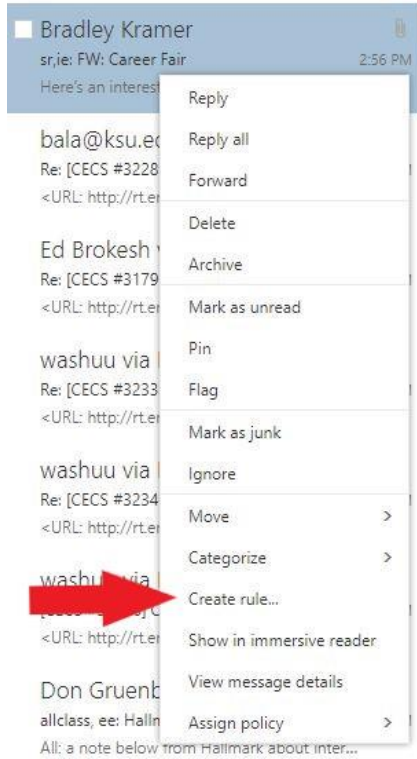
Bradley Kramer
sr,ie: FW: Career Fair 2:56 PM
Here's an interest

bala@ksu.ed
Re: [CECS #3228
<URL: http://rt.er

Ed Brokesh
Re: [CECS #3179
<URL: http://rt.er

washuu via
Re: [CECS #3233
<URL: http://rt.er

washuu via
Re: [CECS #3234
<URL: http://rt.er

washu via
<URL: http://rt.er

Don Gruenb
allclass, ee: Halln
All: a note below from Hallmark about inter...

Reply
Reply all
Forward
Delete
Archive
Mark as unread
Pin
Flag
Mark as junk
Ignore
Move >
Categorize >
Create rule...
Show in immersive reader
View message details
Assign policy >